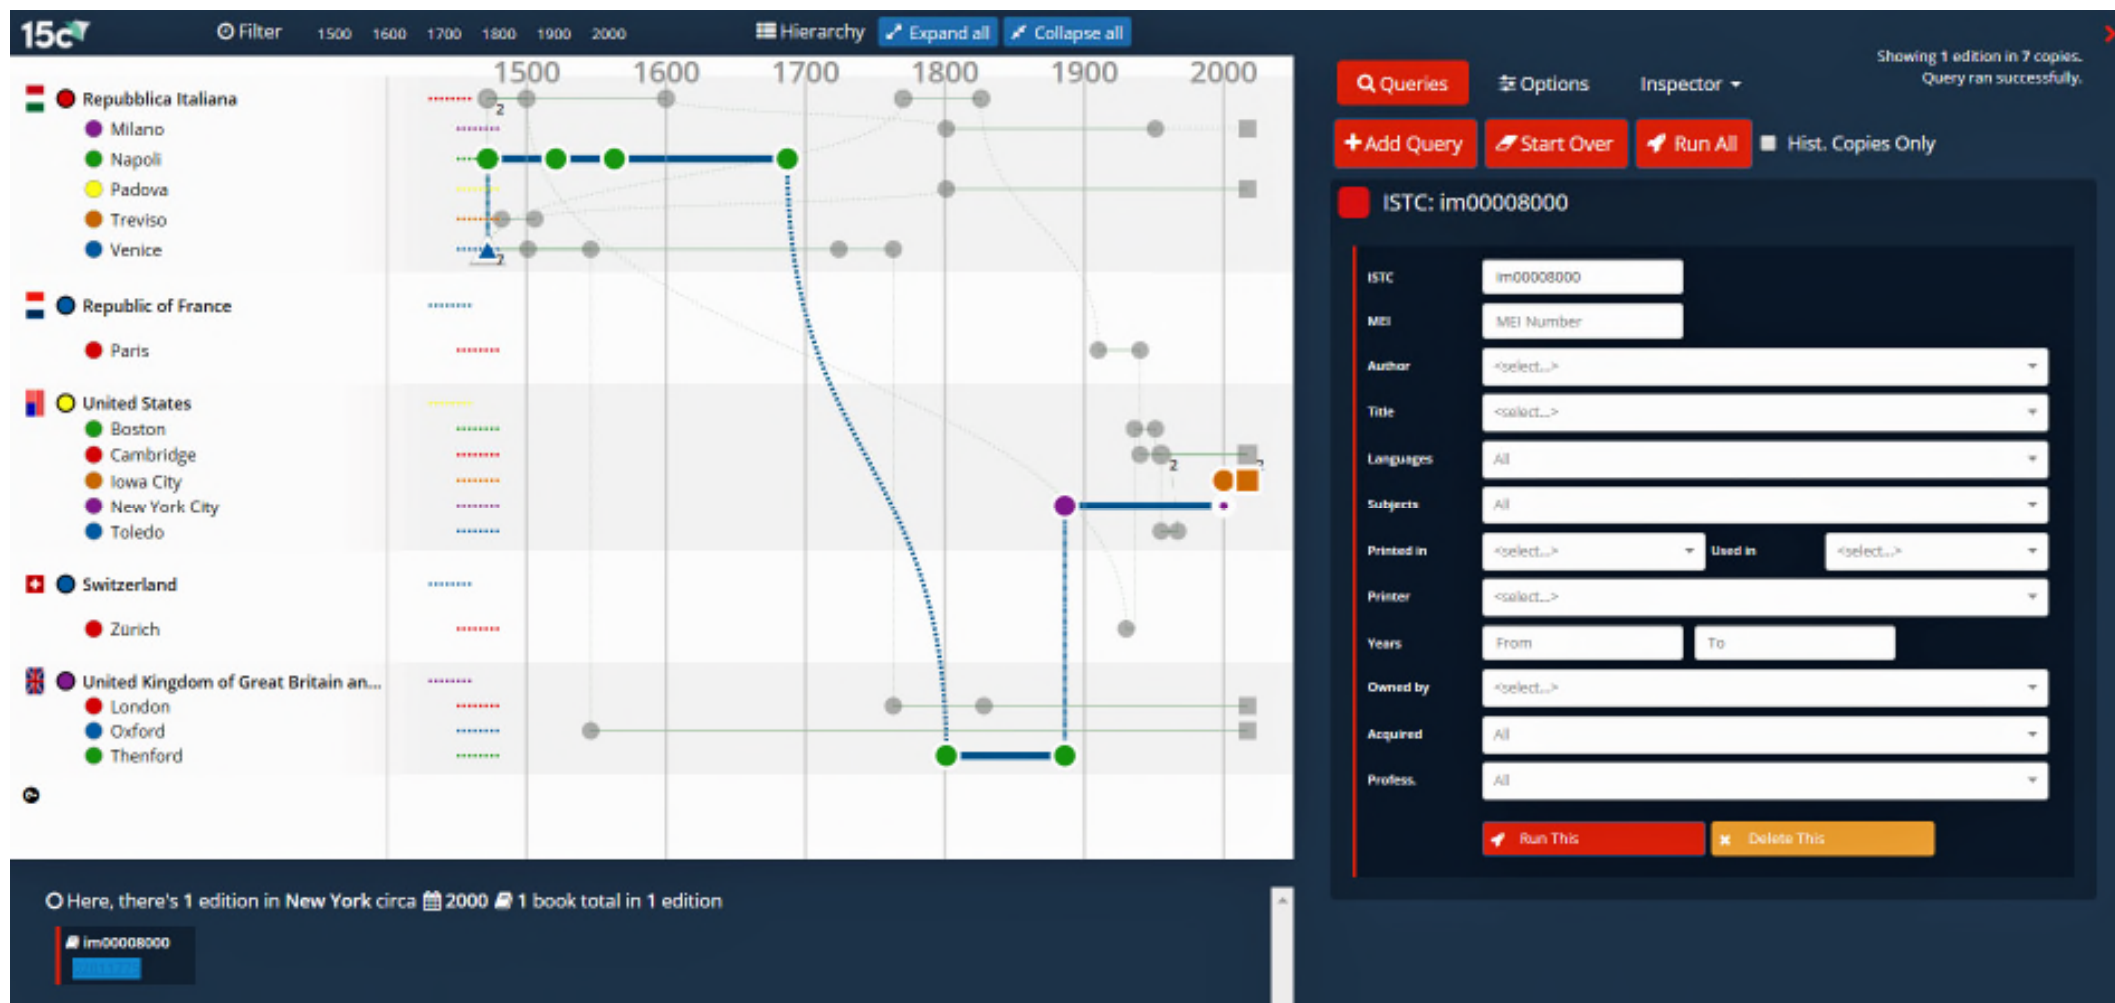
15c

Filter 1500 1600 1700 1800 1900 2000

Hierarchy Expand all Collapse all

1500 1600 1700 1800 1900 2000

Repubblica Italiana
Milano
Napoli
Padova
Treviso
Venice

Republic of France
Paris

United States
Boston
Cambridge
Iowa City
New York City
Toledo

Switzerland
Zürich

United Kingdom of Great Britain an...
London
Oxford
Thenford

2
2
2
2

Here, there's 1 edition in New York circa 2000 1 book total in 1 edition

im00008000
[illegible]

Queries Options Inspector

Showing 1 edition in 7 copies.
Query ran successfully.

Add Query Start Over Run All Hist. Copies Only

ISTC: im00008000

| ISTC | im00008000 |
|---|---|
| MEI | MEI Number |
| Author | <select...> |
| Title | <select...> |
| Languages | All |
| Subjects | All |
| Printed in | <select...> Used in <select...> |
| Printer | <select...> |
| Years | From To |
| Owned by | <select...> |
| Acquired | All |
| Profess. | All |

Run This Delete This